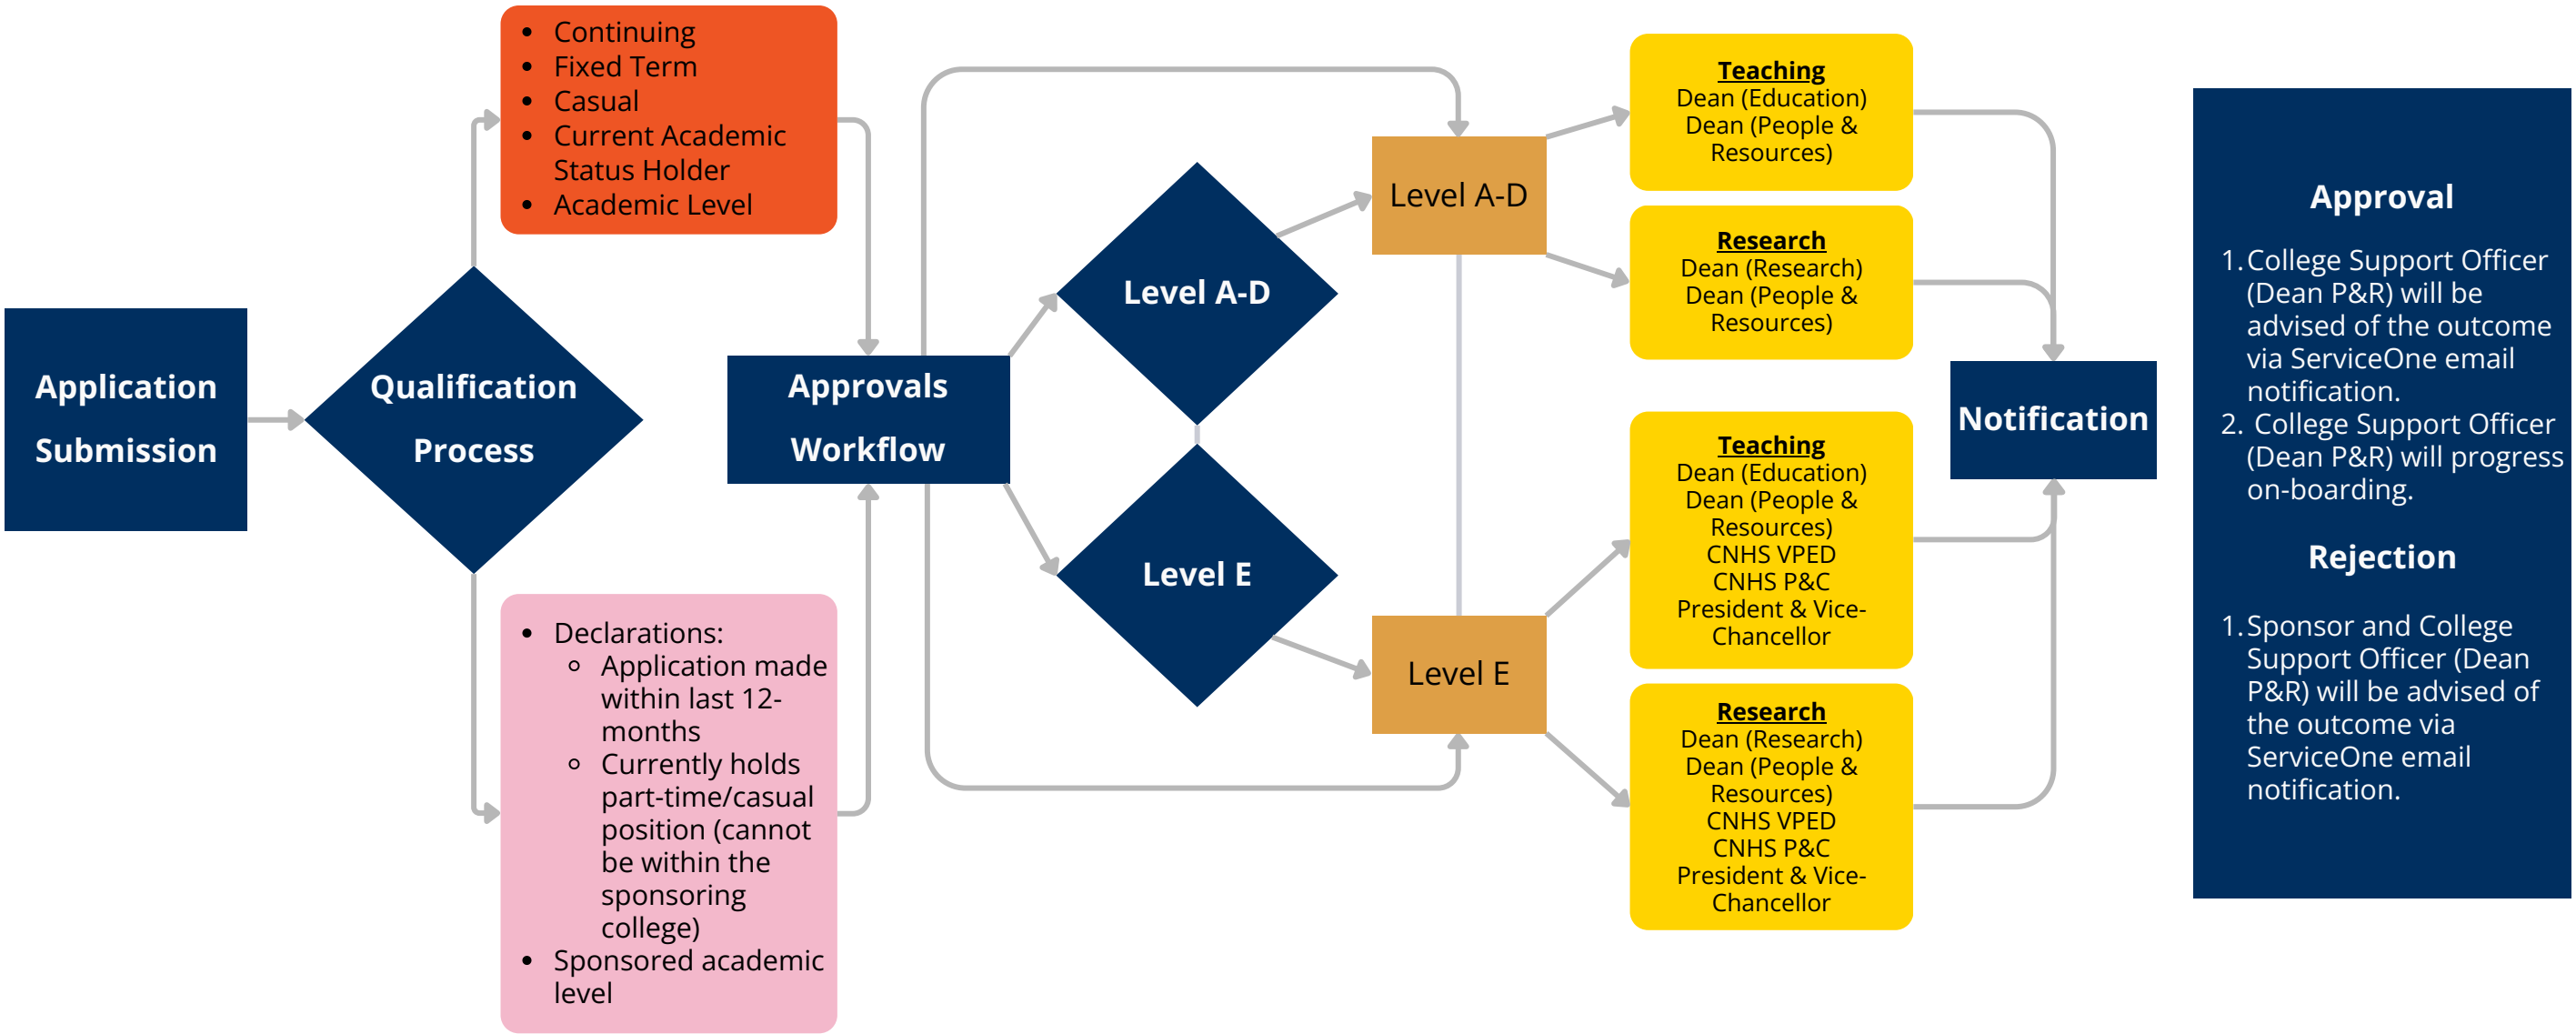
Application Submission

Qualification Process

- Continuing
- Fixed Term
- Casual
- Current Academic Status Holder
- Academic Level

- Declarations:
  - Application made within last 12-months
  - Currently holds part-time/casual position (cannot be within the sponsoring college)
- Sponsored academic level

Approvals Workflow

Level A-D

Level E

Level A-D

Level E

Teaching
Dean (Education)
Dean (People & Resources)

Research
Dean (Research)
Dean (People & Resources)

Teaching
Dean (Education)
Dean (People & Resources)
CNHS VPED
CNHS P&C
President & Vice-Chancellor

Research
Dean (Research)
Dean (People & Resources)
CNHS VPED
CNHS P&C
President & Vice-Chancellor

Notification

Approval

1. College Support Officer (Dean P&R) will be advised of the outcome via ServiceOne email notification.
2. College Support Officer (Dean P&R) will progress on-boarding.

Rejection

1. Sponsor and College Support Officer (Dean P&R) will be advised of the outcome via ServiceOne email notification.